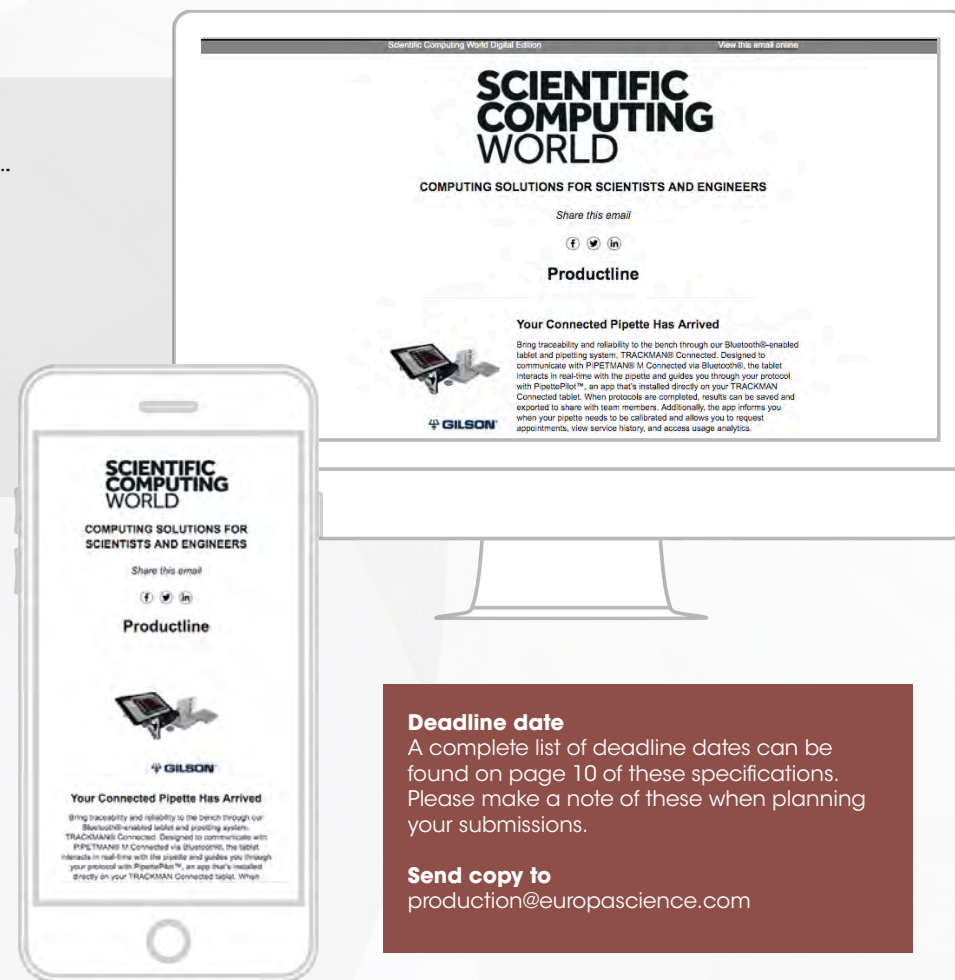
Scientific Computing World Digital Edition View this email online

SCIENTIFIC COMPUTING WORLD

COMPUTING SOLUTIONS FOR SCIENTISTS AND ENGINEERS

Share this email

Productline

Your Connected Pipette Has Arrived

Bring traceability and reliability to the bench through our Bluetooth®-enabled tablet and pipetting system, TRACKMAN® Connected. Designed to communicate with PIPETMAN® M Connected via Bluetooth®, the tablet interacts in real-time with the pipette and guides you through your protocol with PipettePilot™, an app that's installed directly on your TRACKMAN Connected tablet. When protocols are completed, results can be saved and exported to share with team members. Additionally, the app informs you when your pipette needs to be calibrated and allows you to request appointments, view service history, and access usage analytics.

GILSON

SCIENTIFIC COMPUTING WORLD

COMPUTING SOLUTIONS FOR SCIENTISTS AND ENGINEERS

Share this email

Productline

GILSON

Your Connected Pipette Has Arrived

Bring traceability and reliability to the bench through our Bluetooth®-enabled tablet and pipetting system, TRACKMAN® Connected. Designed to communicate with PIPETMAN® M Connected via Bluetooth®, the tablet interacts in real-time with the pipette and guides you through your protocol with PipettePilot™, an app that's installed directly on your TRACKMAN Connected tablet. When

Deadline date
A complete list of deadline dates can be found on page 10 of these specifications. Please make a note of these when planning your submissions.

Send copy to
production@europascience.com